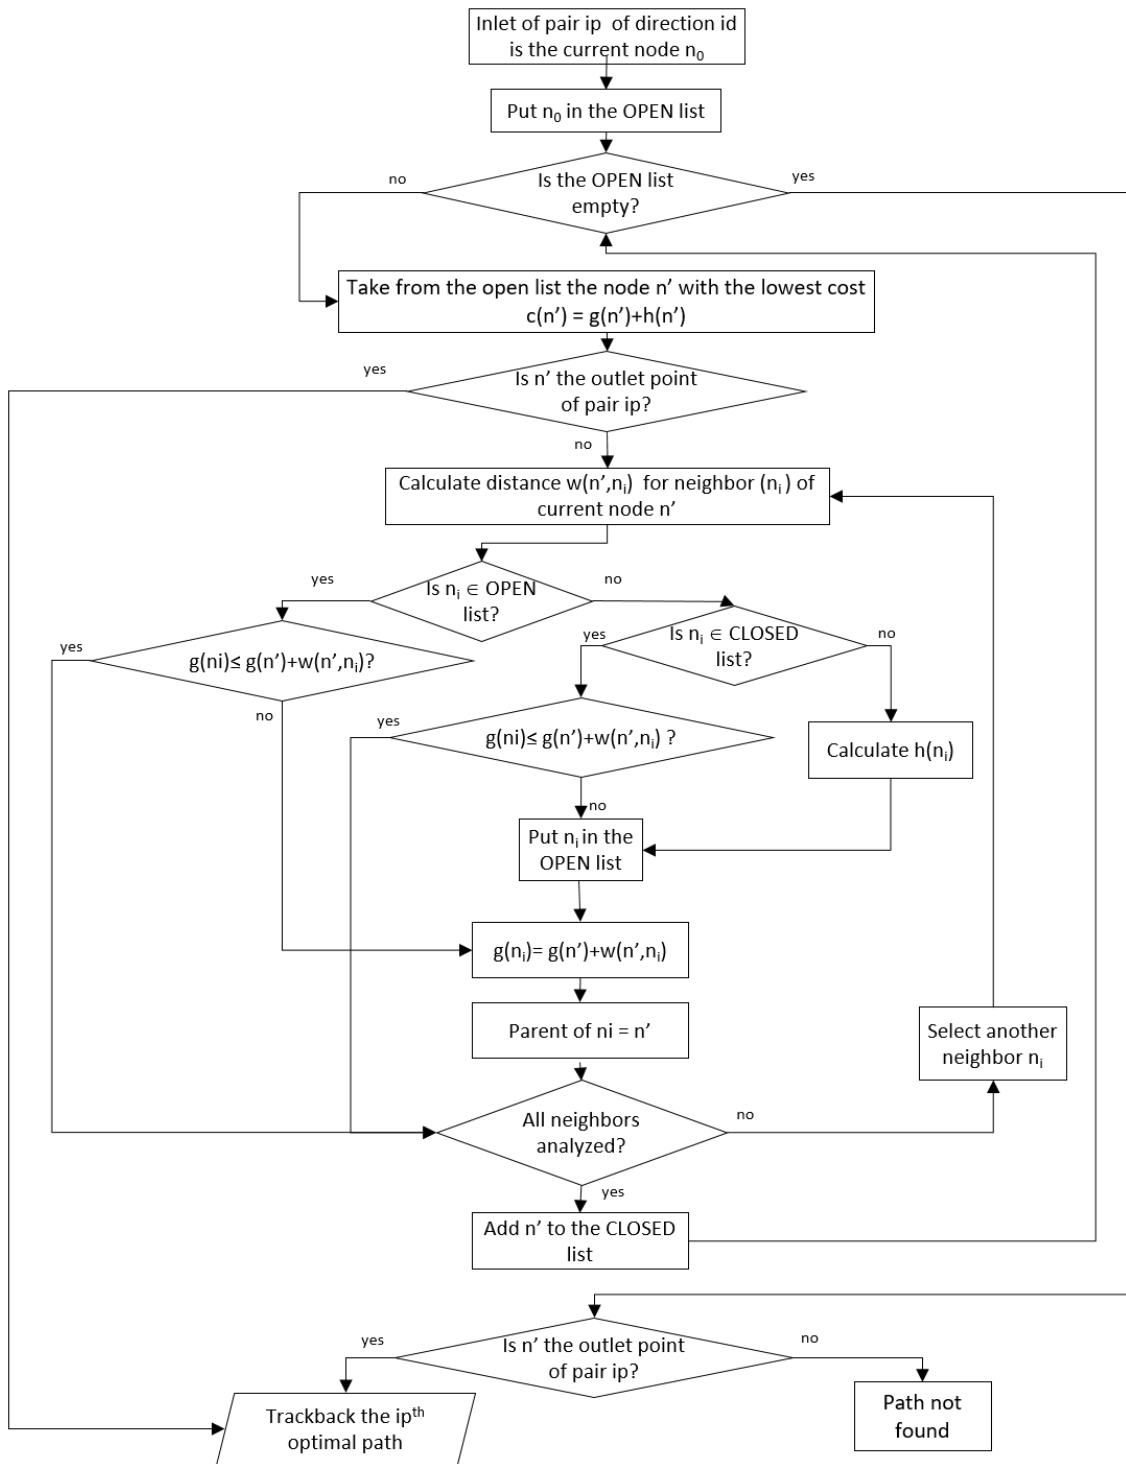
Inlet of pair ip of direction id is the current node $n_0$

Put $n_0$ in the OPEN list

no

Is the OPEN list empty?

yes

Take from the open list the node n' with the lowest cost c(n') = g(n')+h(n')

yes

Is n' the outlet point of pair ip?

no

Calculate distance w(n',$n_i$) for neighbor ($n_i$) of current node n'

yes

Is $n_i \in$ OPEN list?

no

yes

$g(ni) \leq g(n')+w(n',n_i)$?

yes

Is $n_i \in$ CLOSED list?

no

no

yes

$g(ni) \leq g(n')+w(n',n_i)$ ?

Calculate h($n_i$)

no

Put $n_i$ in the OPEN list

g($n_i$)= g(n')+w(n',$n_i$)

Parent of ni = n'

Select another neighbor $n_i$

All neighbors analyzed?

no

yes

Add n' to the CLOSED list

yes

Is n' the outlet point of pair ip?

no

Trackback the ip$^{th}$ optimal path

Path not found